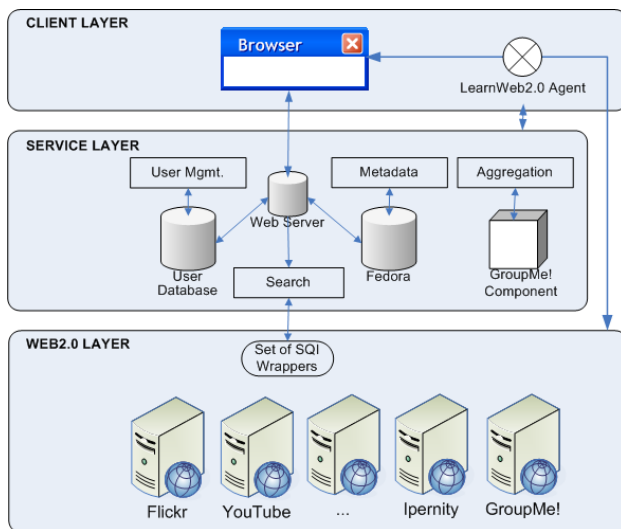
CLIENT LAYER

Browser

LearnWeb2.0 Agent

SERVICE LAYER

User Mgmt.

Metadata

Aggregation

Web Server

User Database

Search

Fedora

GroupMe! Component

WEB2.0 LAYER

Set of SQI Wrappers

Flickr

YouTube

...

Ipernity

GroupMe!